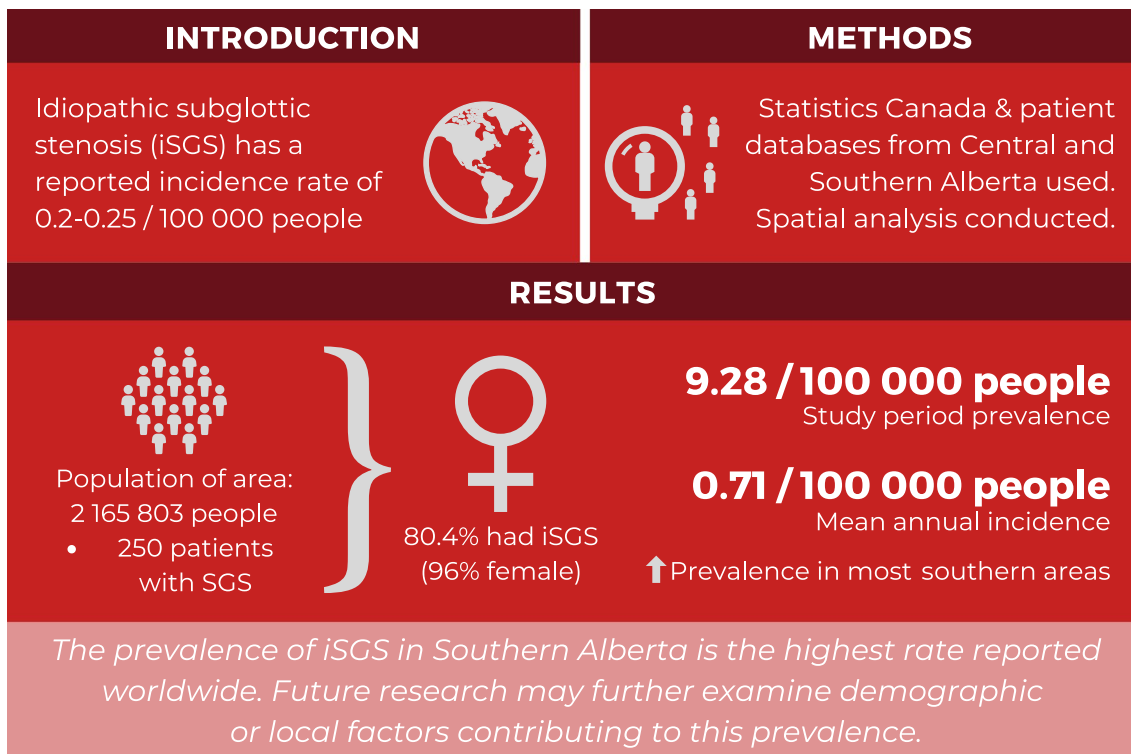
INTRODUCTION

Idiopathic subglottic stenosis (iSGS) has a reported incidence rate of 0.2-0.25 / 100 000 people

METHODS

Statistics Canada & patient databases from Central and Southern Alberta used. Spatial analysis conducted.

RESULTS

Population of area: 2 165 803 people
• 250 patients with SGS

80.4% had iSGS (96% female)

9.28 / 100 000 people
Study period prevalence

0.71 / 100 000 people
Mean annual incidence

Prevalence in most southern areas

The prevalence of iSGS in Southern Alberta is the highest rate reported worldwide. Future research may further examine demographic or local factors contributing to this prevalence.